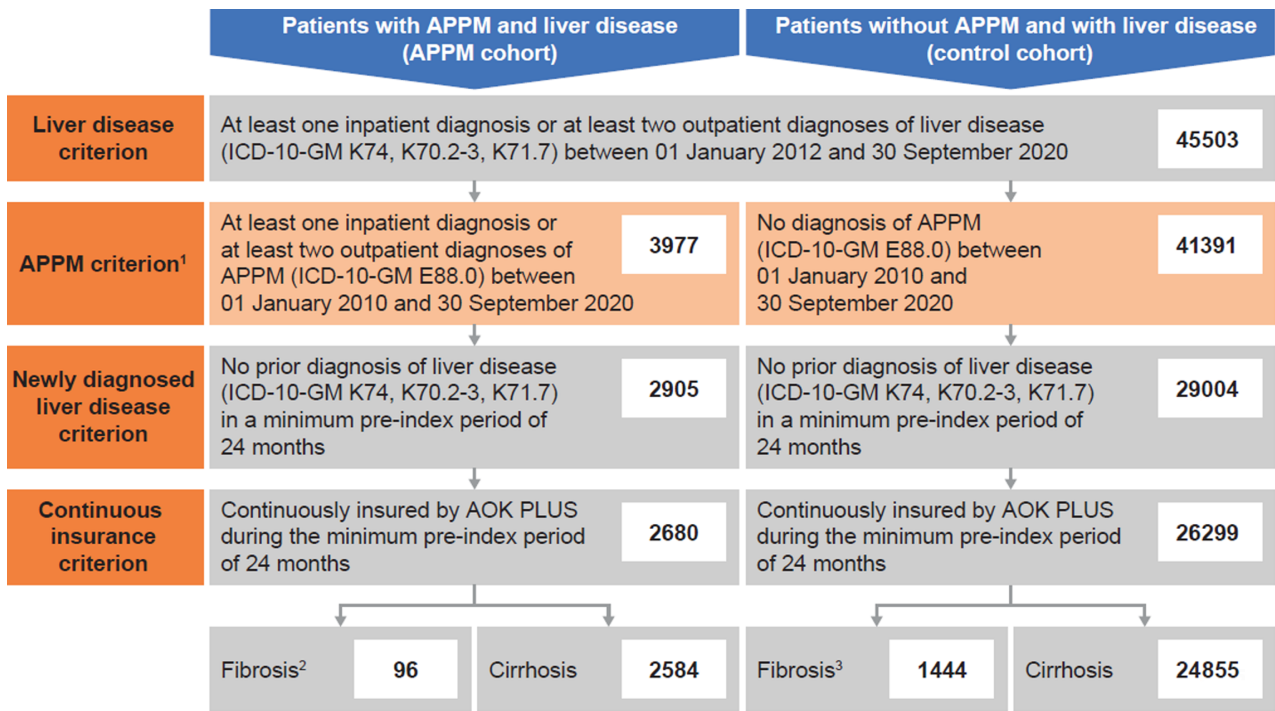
Patients with APPM and liver disease (APPM cohort)

Patients without APPM and with liver disease (control cohort)

Liver disease criterion

At least one inpatient diagnosis or at least two outpatient diagnoses of liver disease (ICD-10-GM K74, K70.2-3, K71.7) between 01 January 2012 and 30 September 2020

45503

APPM criterion$^1$

At least one inpatient diagnosis or at least two outpatient diagnoses of APPM (ICD-10-GM E88.0) between 01 January 2010 and 30 September 2020

3977

No diagnosis of APPM (ICD-10-GM E88.0) between 01 January 2010 and 30 September 2020

41391

Newly diagnosed liver disease criterion

No prior diagnosis of liver disease (ICD-10-GM K74, K70.2-3, K71.7) in a minimum pre-index period of 24 months

2905

No prior diagnosis of liver disease (ICD-10-GM K74, K70.2-3, K71.7) in a minimum pre-index period of 24 months

29004

Continuous insurance criterion

Continuously insured by AOK PLUS during the minimum pre-index period of 24 months

2680

Continuously insured by AOK PLUS during the minimum pre-index period of 24 months

26299

Fibrosis$^2$ 96

Cirrhosis 2584

Fibrosis$^3$ 1444

Cirrhosis 24855